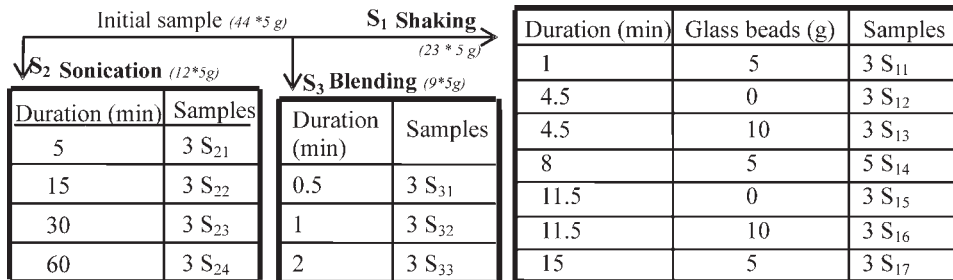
Initial sample (44 *5 g)

$S_1$ Shaking (23 * 5 g)

$S_2$ Sonication (12*5g)

$S_3$ Blending (9*5g)

| Duration (min) | Samples |
|---|---|
| 5 | 3 $S_{21}$ |
| 15 | 3 $S_{22}$ |
| 30 | 3 $S_{23}$ |
| 60 | 3 $S_{24}$ |

| Duration (min) | Samples |
|---|---|
| 0.5 | 3 $S_{31}$ |
| 1 | 3 $S_{32}$ |
| 2 | 3 $S_{33}$ |

| Duration (min) | Glass beads (g) | Samples |
|---|---|---|
| 1 | 5 | 3 $S_{11}$ |
| 4.5 | 0 | 3 $S_{12}$ |
| 4.5 | 10 | 3 $S_{13}$ |
| 8 | 5 | 5 $S_{14}$ |
| 11.5 | 0 | 3 $S_{15}$ |
| 11.5 | 10 | 3 $S_{16}$ |
| 15 | 5 | 3 $S_{17}$ |